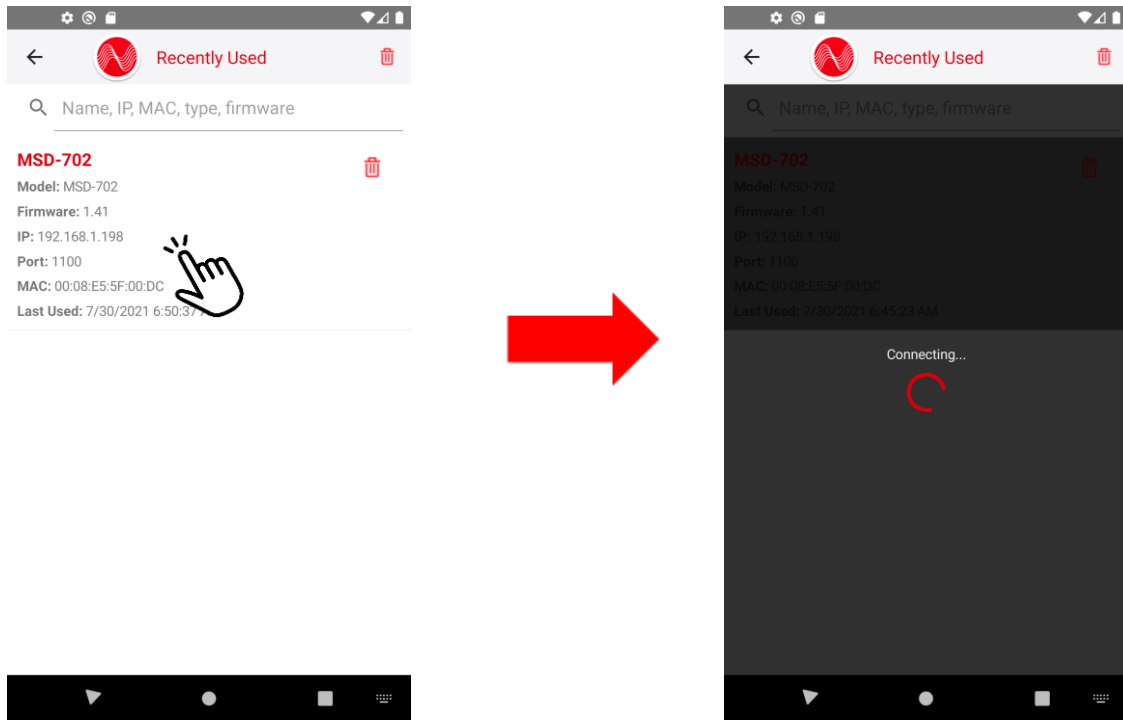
Recently Used

Name, IP, MAC, type, firmware

MSD-702
Model: MSD-702
Firmware: 1.41
IP: 192.168.1.198
Port: 1100
MAC: 00:08:E5:5F:00:DC
Last Used: 7/30/2021 6:50:37

Recently Used

Name, IP, MAC, type, firmware

MSD-702
Model: MSD-702
Firmware: 1.41
IP: 192.168.1.198
Port: 1100
MAC: 00:08:E5:5F:00:DC
Last Used: 7/30/2021 6:45:23 AM

Connecting...